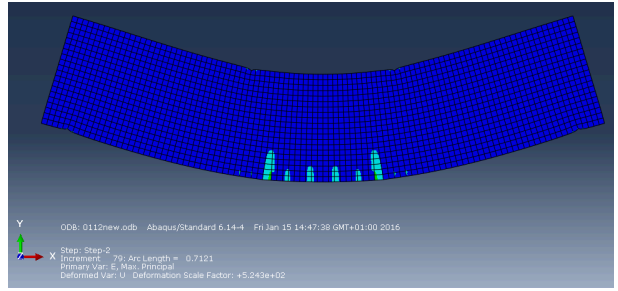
Y
Z X
ODB: 0112new.odb Abaqus/Standard 6.14-4 Fri Jan 15 14:47:38 GMT+01:00 2016

Step: Step-2
Increment 79: Arc Length = 0.7121
Primary Var: E, Max. Principal
Deformed Var: U Deformation Scale Factor: +5.243e+02